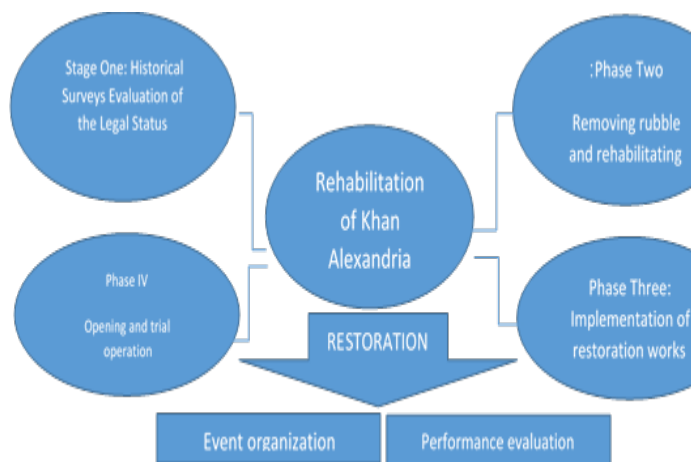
Stage One: Historical Surveys Evaluation of the Legal Status

:Phase Two

Removing rubble and rehabilitating

Rehabilitation of Khan Alexandria

Phase IV

Opening and trial operation

Phase Three: Implementation of restoration works

RESTORATION

Event organization

Performance evaluation